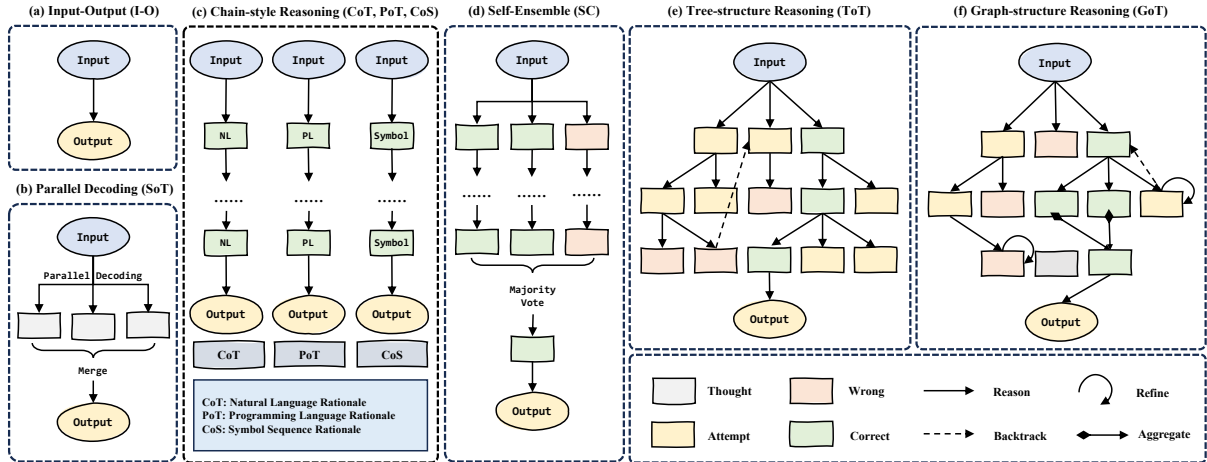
(a) Input-Output (I-O)

Input

Output

(b) Parallel Decoding (SoT)

Input

Parallel Decoding

Merge

Output

(c) Chain-style Reasoning (CoT, PoT, CoS)

Input

Input

Input

NL

PL

Symbol

......

......

......

NL

PL

Symbol

Output

Output

Output

CoT

PoT

CoS

CoT: Natural Language Rationale
PoT: Programming Language Rationale
CoS: Symbol Sequence Rationale

(d) Self-Ensemble (SC)

Input

......

......

......

Majority Vote

Output

(e) Tree-structure Reasoning (ToT)

Input

Output

(f) Graph-structure Reasoning (GoT)

Input

Output

Thought

Wrong

Reason

Refine

Attempt

Correct

Backtrack

Aggregate